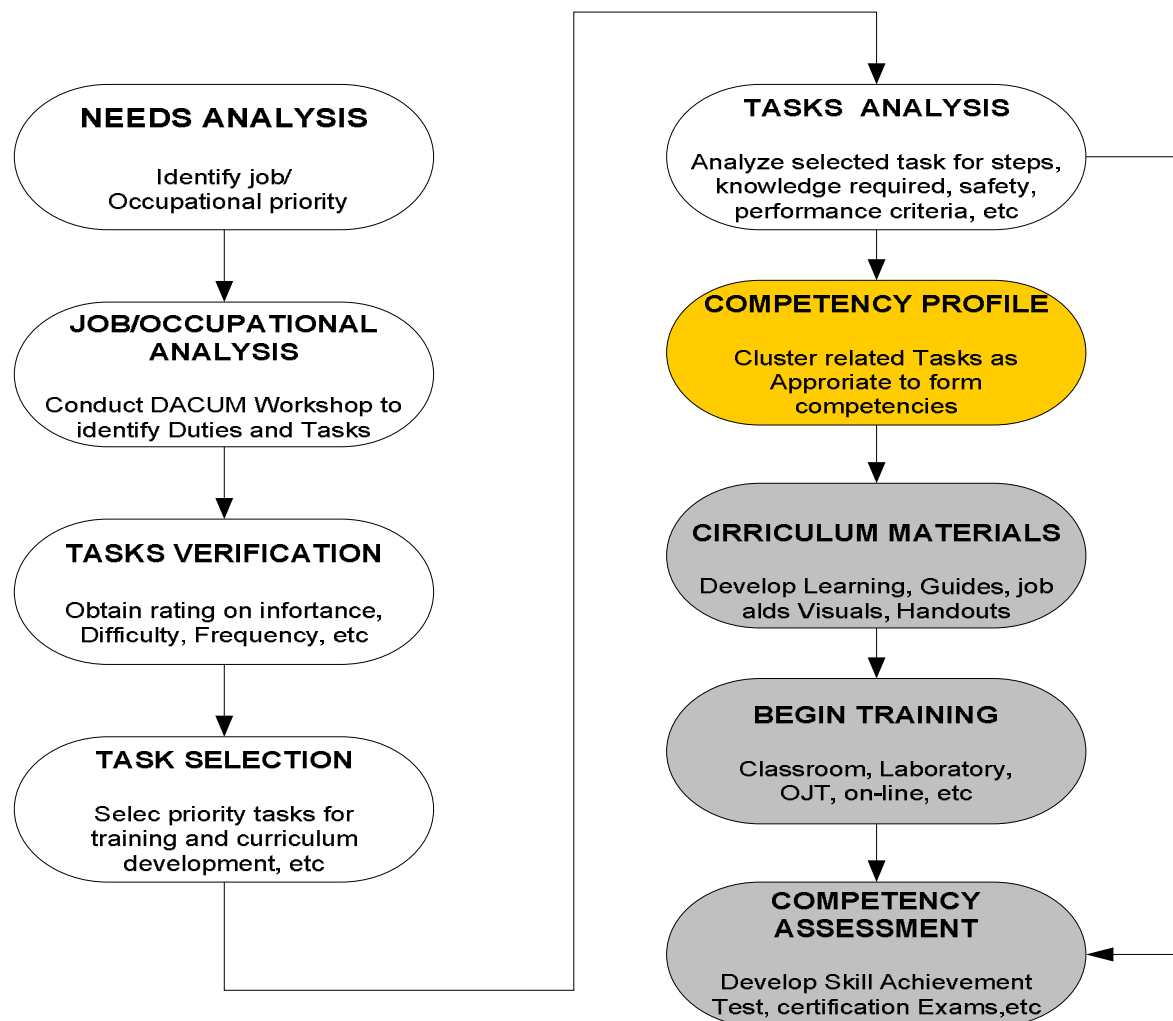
NEEDS ANALYSIS

Identify job/ Occupational priority

JOB/OCCUPATIONAL ANALYSIS

Conduct DACUM Workshop to identify Duties and Tasks

TASKS VERIFICATION

Obtain rating on infortance, Difficulty, Frequency, etc

TASK SELECTION

Selec priority tasks for training and curriculum development, etc

TASKS ANALYSIS

Analyze selected task for steps, knowledge required, safety, performance criteria, etc

COMPETENCY PROFILE

Cluster related Tasks as Approriate to form competencies

CIRRICULUM MATERIALS

Develop Learning, Guides, job alds Visuals, Handouts

BEGIN TRAINING

Classroom, Laboratory, OJT, on-line, etc

COMPETENCY ASSESSMENT

Develop Skill Achievement Test, certification Exams,etc